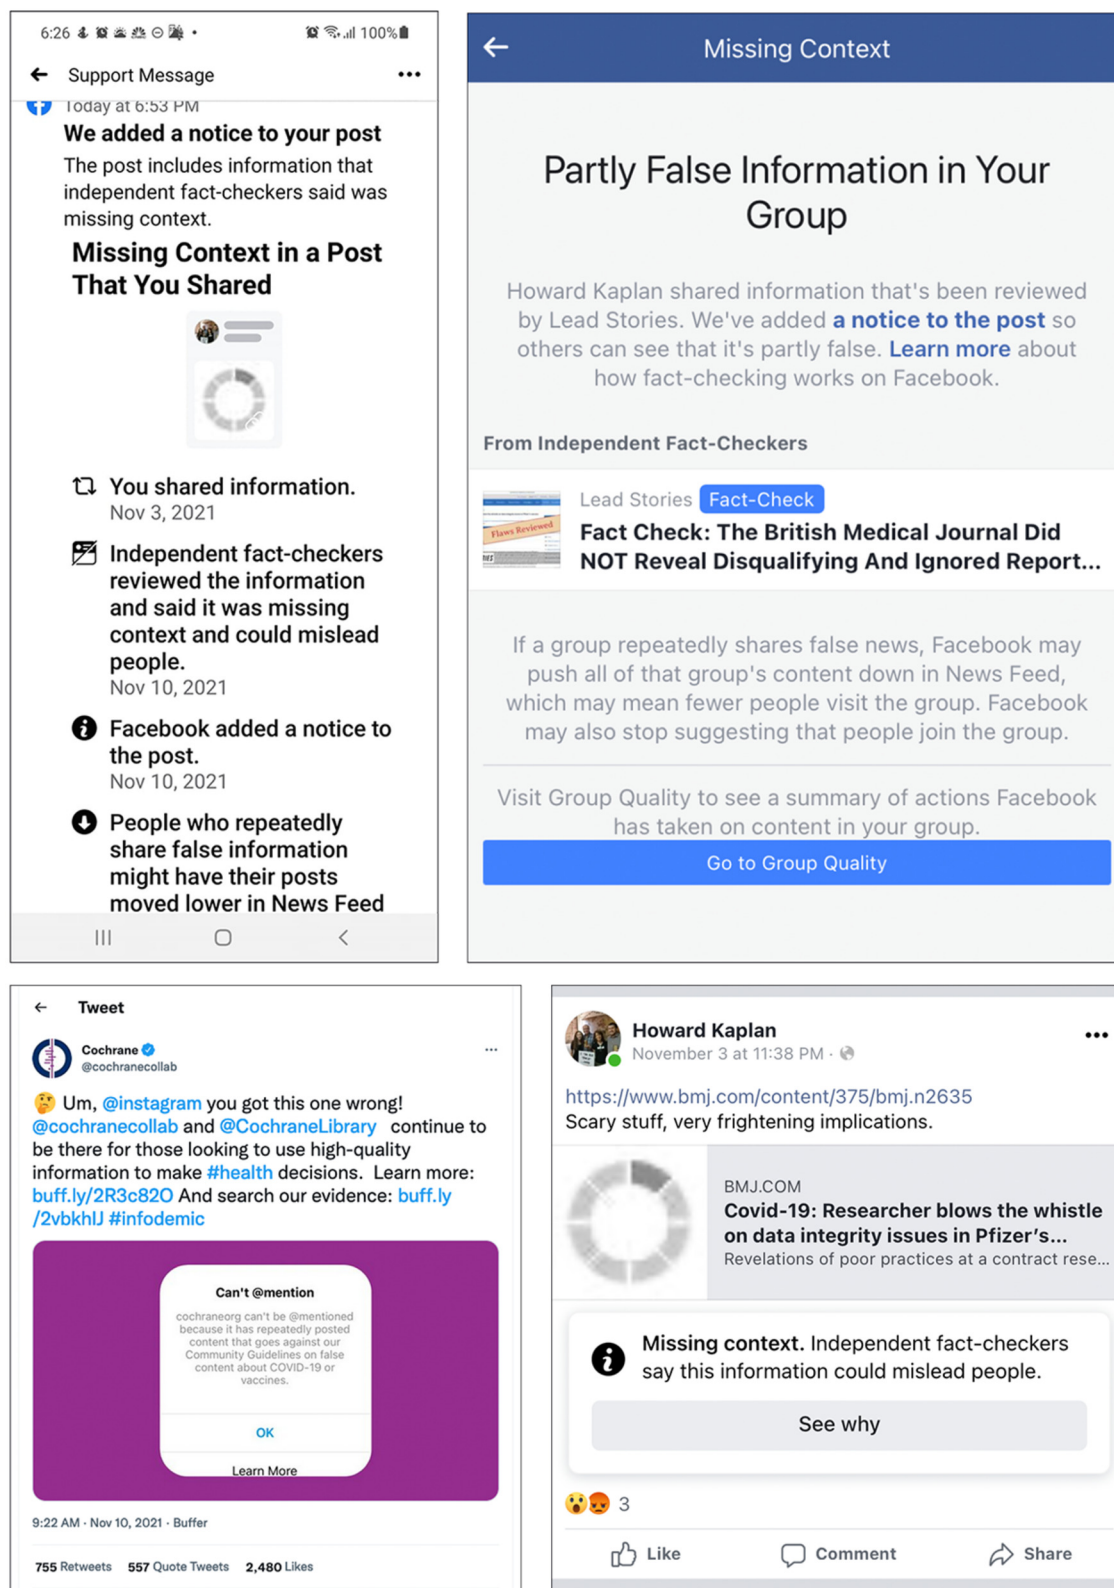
6:26 100%

Support Message

Today at 6:53 PM

We added a notice to your post

The post includes information that independent fact-checkers said was missing context.

Missing Context in a Post That You Shared

You shared information.
Nov 3, 2021

Independent fact-checkers reviewed the information and said it was missing context and could mislead people.
Nov 10, 2021

Facebook added a notice to the post.
Nov 10, 2021

People who repeatedly share false information might have their posts moved lower in News Feed

Missing Context

Partly False Information in Your Group

Howard Kaplan shared information that's been reviewed by Lead Stories. We've added a notice to the post so others can see that it's partly false. Learn more about how fact-checking works on Facebook.

From Independent Fact-Checkers

Flaws Reviewed

Lead Stories Fact-Check

Fact Check: The British Medical Journal Did NOT Reveal Disqualifying And Ignored Report...

If a group repeatedly shares false news, Facebook may push all of that group's content down in News Feed, which may mean fewer people visit the group. Facebook may also stop suggesting that people join the group.

Visit Group Quality to see a summary of actions Facebook has taken on content in your group.

Go to Group Quality

Tweet

Cochrane
@cochranecollab

🤔 Um, @instagram you got this one wrong! @cochranecollab and @CochraneLibrary continue to be there for those looking to use high-quality information to make #health decisions. Learn more: buff.ly/2R3c82O And search our evidence: buff.ly/2vbkhlJ #infodemic

Can't @mention

cochraneorg can't be @mentioned because it has repeatedly posted content that goes against our Community Guidelines on false content about COVID-19 or vaccines.

OK

Learn More

9:22 AM · Nov 10, 2021 · Buffer

755 Retweets 557 Quote Tweets 2,480 Likes

Howard Kaplan
November 3 at 11:38 PM ·

https://www.bmj.com/content/375/bmj.n2635
Scary stuff, very frightening implications.

BMJ.COM
Covid-19: Researcher blows the whistle on data integrity issues in Pfizer's...
Revelations of poor practices at a contract rese...

Missing context. Independent fact-checkers say this information could mislead people.

See why

3

Like Comment Share